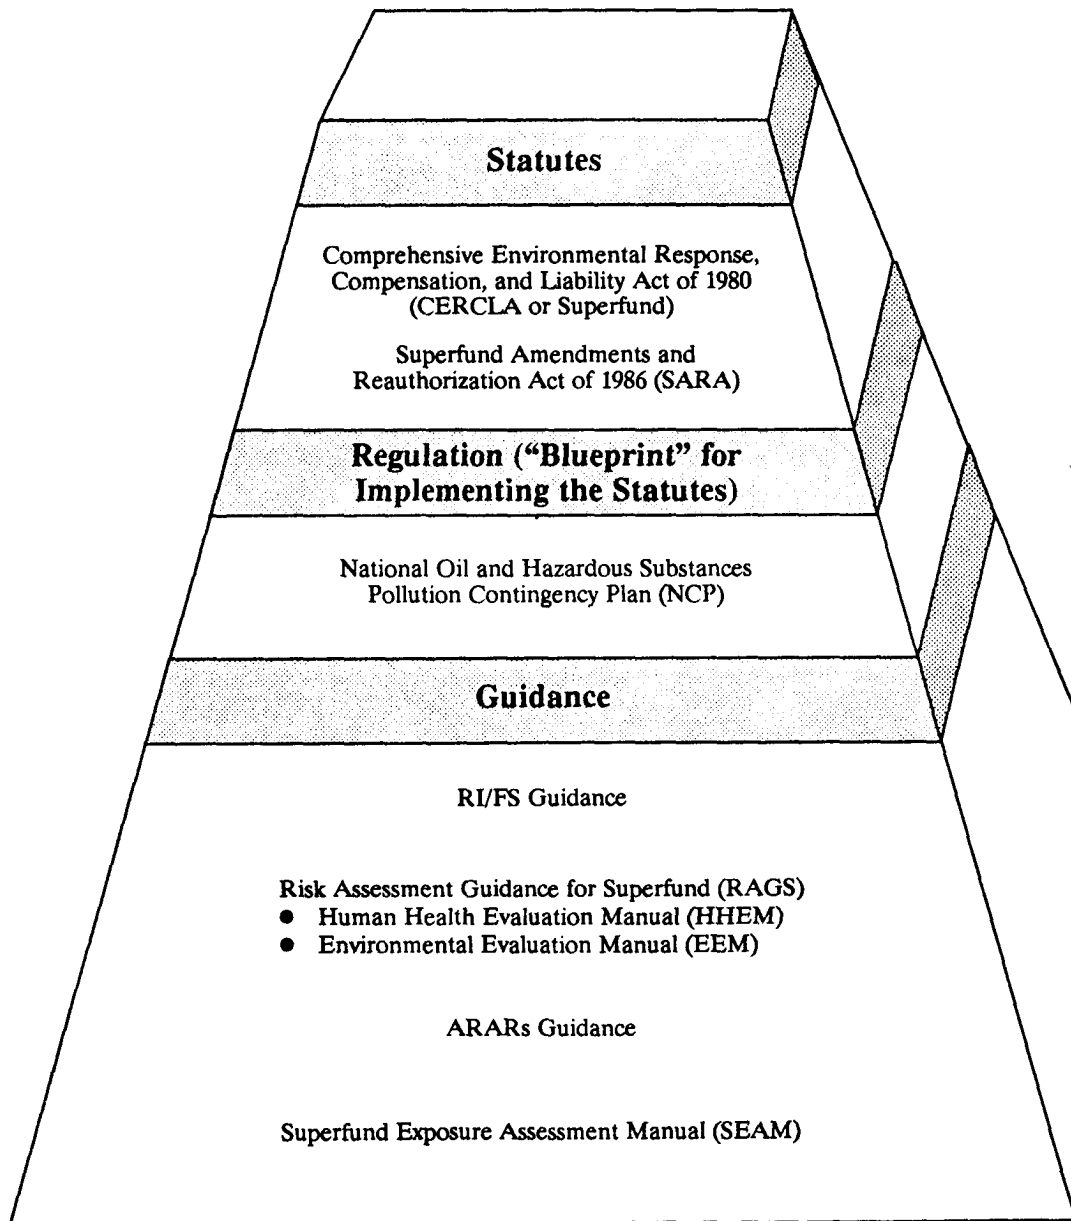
Statutes

Comprehensive Environmental Response, Compensation, and Liability Act of 1980 (CERCLA or Superfund)

Superfund Amendments and Reauthorization Act of 1986 (SARA)

Regulation ("Blueprint" for Implementing the Statutes)

National Oil and Hazardous Substances Pollution Contingency Plan (NCP)

Guidance

RI/FS Guidance

Risk Assessment Guidance for Superfund (RAGS)
- Human Health Evaluation Manual (HHEM)
- Environmental Evaluation Manual (EEM)

ARARs Guidance

Superfund Exposure Assessment Manual (SEAM)